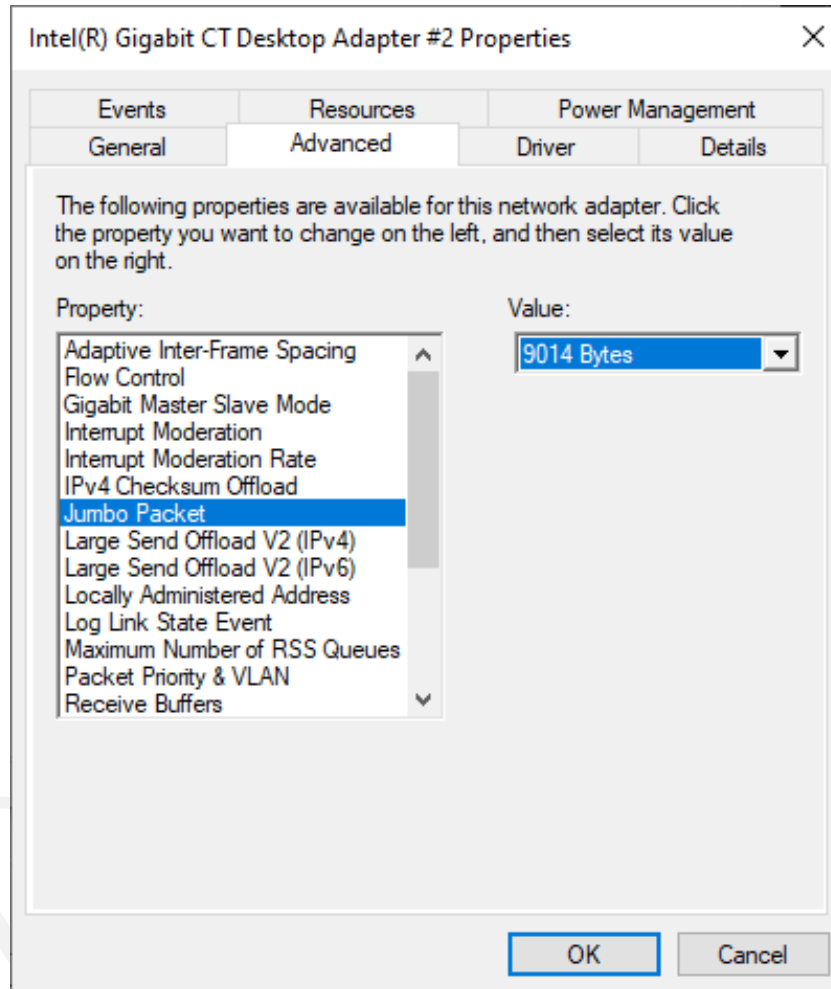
Intel(R) Gigabit CT Desktop Adapter #2 Properties

Events
Resources
Power Management
General
Advanced
Driver
Details

The following properties are available for this network adapter. Click the property you want to change on the left, and then select its value on the right.

Property:

Adaptive Inter-Frame Spacing
Flow Control
Gigabit Master Slave Mode
Interrupt Moderation
Interrupt Moderation Rate
IPv4 Checksum Offload
Jumbo Packet
Large Send Offload V2 (IPv4)
Large Send Offload V2 (IPv6)
Locally Administered Address
Log Link State Event
Maximum Number of RSS Queues
Packet Priority & VLAN
Receive Buffers

Value:

9014 Bytes

OK
Cancel